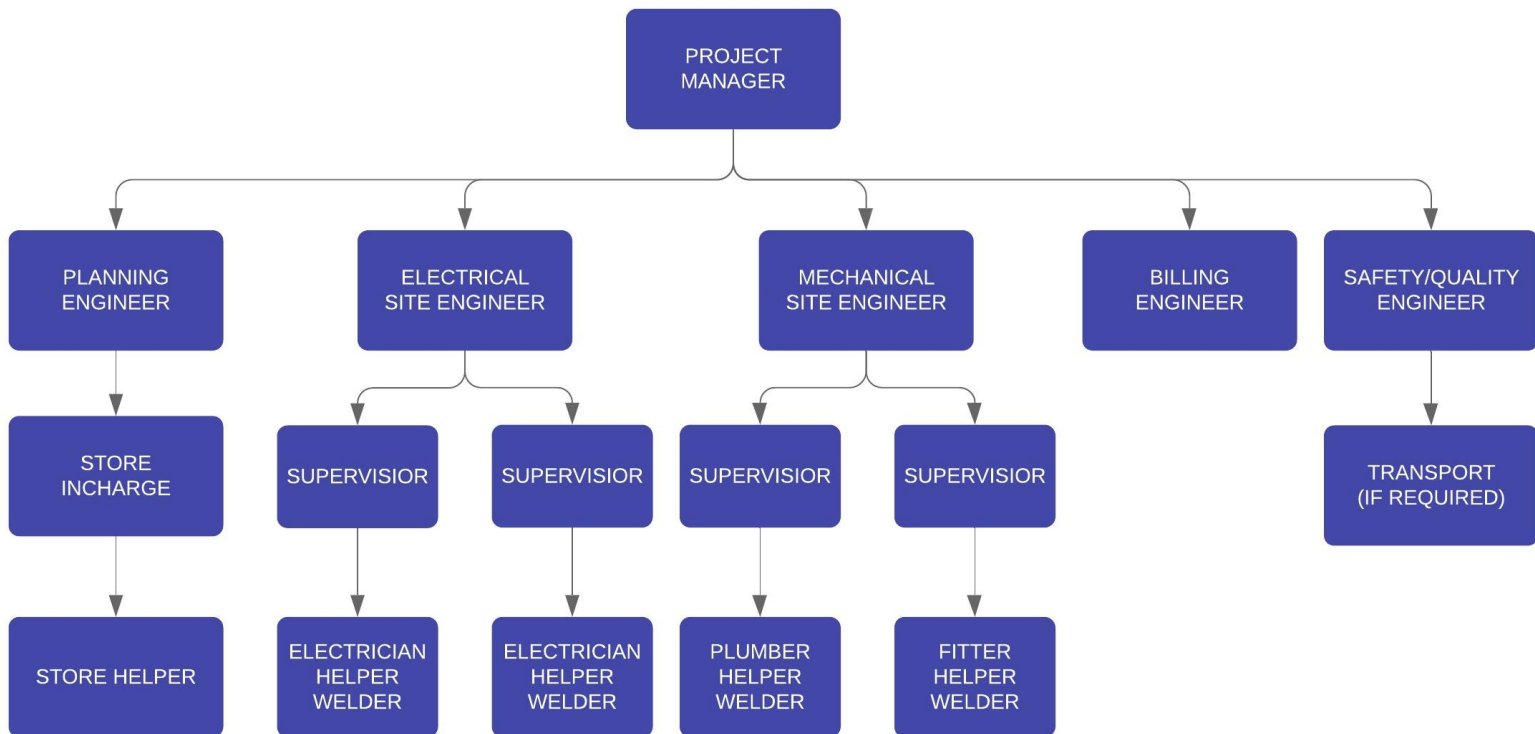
PROJECT MANAGER

PLANNING ENGINEER

STORE INCHARGE

STORE HELPER

ELECTRICAL SITE ENGINEER

SUPERVISIOR

ELECTRICIAN HELPER WELDER

SUPERVISIOR

ELECTRICIAN HELPER WELDER

MECHANICAL SITE ENGINEER

SUPERVISIOR

PLUMBER HELPER WELDER

SUPERVISIOR

FITTER HELPER WELDER

BILLING ENGINEER

SAFETY/QUALITY ENGINEER

TRANSPORT (IF REQUIRED)